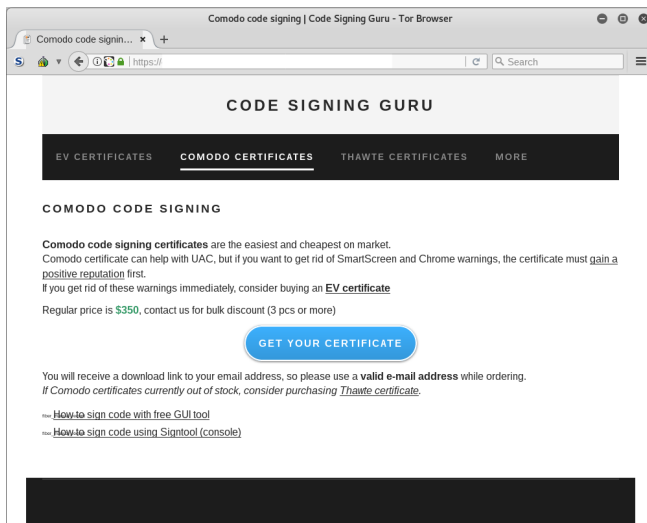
Comodo code signing | Code Signing Guru - Tor Browser

Comodo code signin... ×  +

https://

Search

CODE SIGNING GURU

EV CERTIFICATES   COMODO CERTIFICATES   THAWTE CERTIFICATES   MORE

COMODO CODE SIGNING

**Comodo code signing certificates** are the easiest and cheapest on market.
Comodo certificate can help with UAC, but if you want to get rid of SmartScreen and Chrome warnings, the certificate must gain a positive reputation first.
If you get rid of these warnings immediately, consider buying an **EV certificate**

Regular price is **$350**, contact us for bulk discount (3 pcs or more)

GET YOUR CERTIFICATE

You will receive a download link to your email address, so please use a **valid e-mail address** while ordering.
*If Comodo certificates currently out of stock, consider purchasing Thawte certificate.*

How to sign code with free GUI tool
How to sign code using Signtool (console)